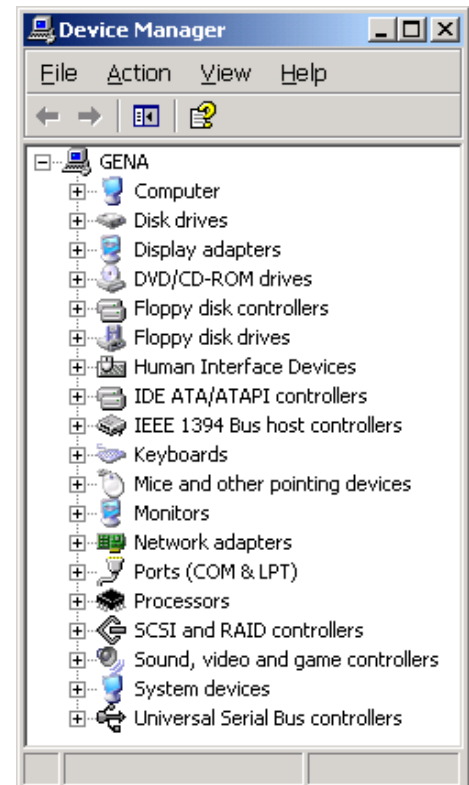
Device Manager

File Action View Help

GENA
Computer
Disk drives
Display adapters
DVD/CD-ROM drives
Floppy disk controllers
Floppy disk drives
Human Interface Devices
IDE ATA/ATAPI controllers
IEEE 1394 Bus host controllers
Keyboards
Mice and other pointing devices
Monitors
Network adapters
Ports (COM & LPT)
Processors
SCSI and RAID controllers
Sound, video and game controllers
System devices
Universal Serial Bus controllers